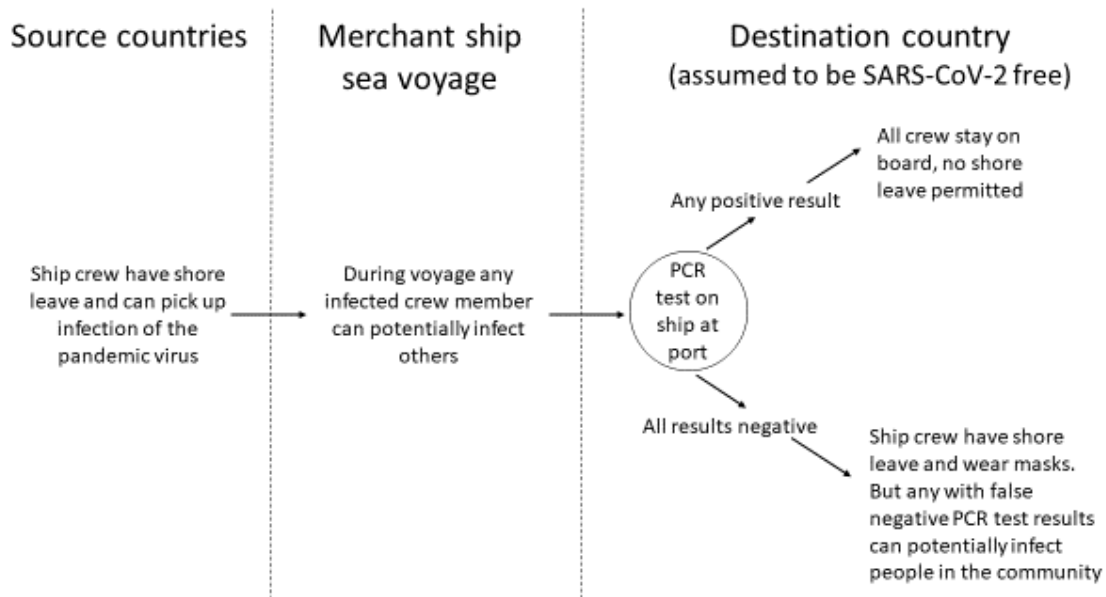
Source countries

Merchant ship sea voyage

Destination country (assumed to be SARS-CoV-2 free)

Ship crew have shore leave and can pick up infection of the pandemic virus

During voyage any infected crew member can potentially infect others

PCR test on ship at port

Any positive result

All crew stay on board, no shore leave permitted

All results negative

Ship crew have shore leave and wear masks. But any with false negative PCR test results can potentially infect people in the community